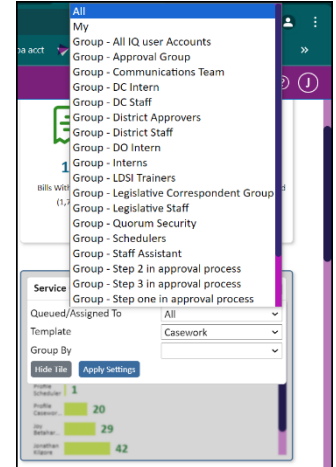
All
My
Group - All IQ user Accounts
Group - Approval Group
Group - Communications Team
Group - DC Intern
Group - DC Staff
Group - District Approvers
Group - District Staff
Group - DO Intern
Group - Interns
Group - LDSI Trainers
Group - Legislative Correspondent Group
Group - Legislative Staff
Group - Quorum Security
Group - Schedulers
Group - Staff Assistant
Group - Step 2 in approval process
Group - Step 3 in approval process
Group - Step one in approval process

pa acct

1
Bills With
(1,

Service

Queued/Assigned To | All
Template | Casework
Group By

Hide Tile
Apply Settings

Profile Scheduler 1
Profile Casewor... 20
Vtu Belahar... 29
Jonathan Kilpore 42